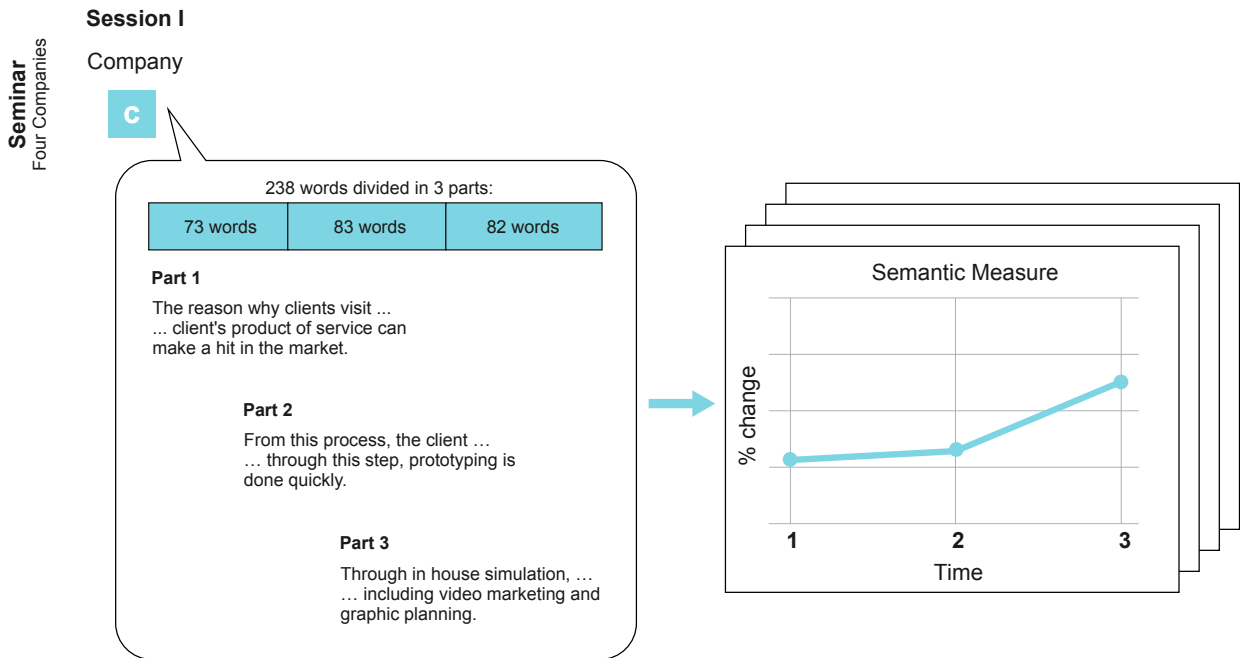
Seminar
Four Companies

Session I

Company

C

238 words divided in 3 parts:

| 73 words | 83 words | 82 words |
|---|---|---|

Part 1

The reason why clients visit ...
... client's product of service can make a hit in the market.

Part 2

From this process, the client …
… through this step, prototyping is done quickly.

Part 3

Through in house simulation, …
… including video marketing and graphic planning.

Semantic Measure

% change

1 2 3

Time